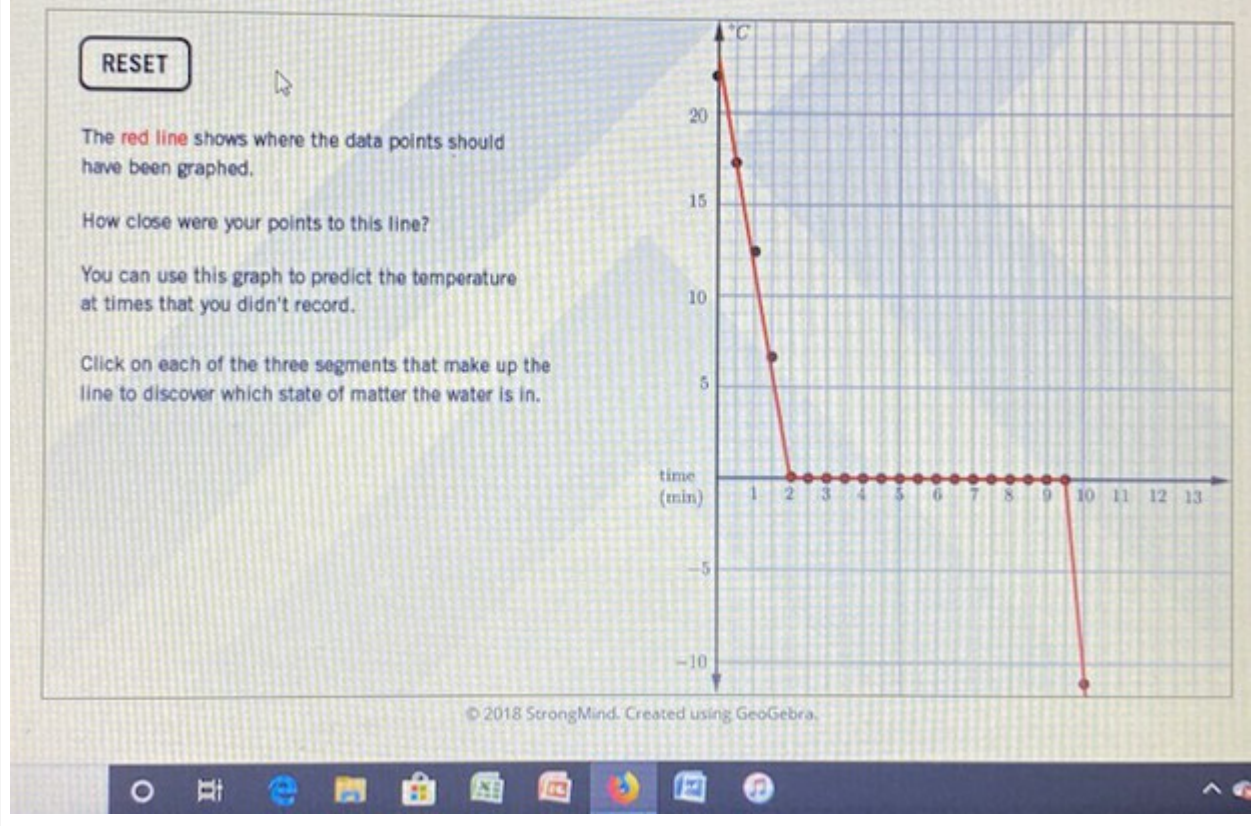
RESET

The red line shows where the data points should have been graphed.

How close were your points to this line?

You can use this graph to predict the temperature at times that you didn't record.

Click on each of the three segments that make up the line to discover which state of matter the water is in.

°C
20
15
10
5
time (min)
1 2 3 4 5 6 7 8 9 10 11 12 13
−5
−10

© 2018 StrongMind. Created using GeoGebra.